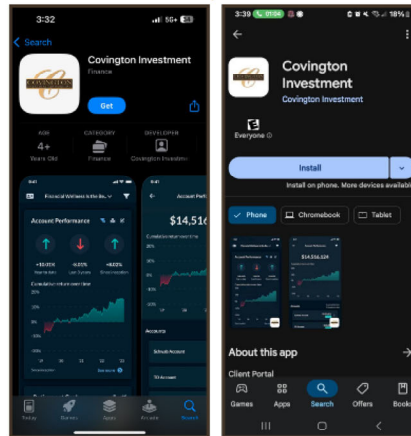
3:32

5G+

Search

Covington Investment

Finance

Get

AGE

4+

Years Old

CATEGORY

Finance

DEVELOPER

Covington Investme

Financial Wellness is the Ba...

Account Performance

+10.95%

-6.05%

+8.63%

Cumulative return over time

Account Perfo

$14,516

Accounts

Schwab Account

TD Account

Today

Games

Apps

Arcade

Search

3:39

01:04

18%

Covington Investment

Covington Investment

E

Everyone

Install

Install on phone. More devices availabl

Phone

Chromebook

Tablet

$14,556,124

About this app

Client Portal

Games

Apps

Search

Offers

Books